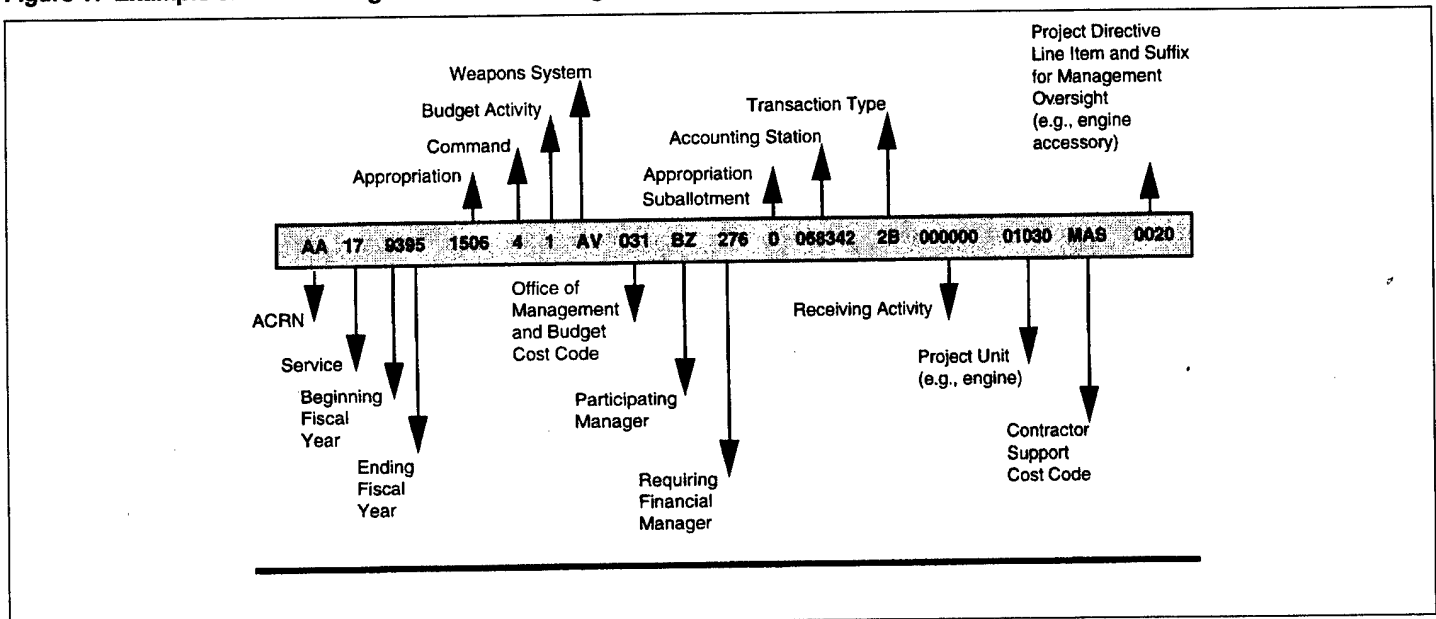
Figure 1: Example of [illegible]

Project Directive Line Item and Suffix for Management Oversight (e.g., engine accessory)

Weapons System

Budget Activity

Transaction Type

Command

Accounting Station

Appropriation

Appropriation Suballotment

AA 17 9395 1506 4 1 AV 031 BZ 276 0 068342 2B 000000 01030 MAS 0020

ACRN

Service

Beginning Fiscal Year

Ending Fiscal Year

Office of Management and Budget Cost Code

Participating Manager

Requiring Financial Manager

Receiving Activity

Project Unit (e.g., engine)

Contractor Support Cost Code